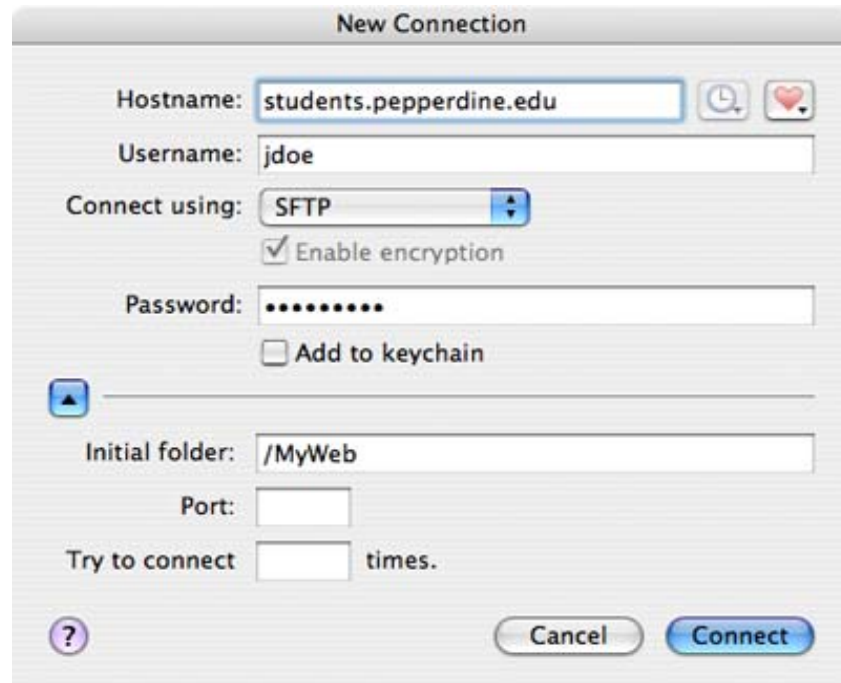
New Connection

Hostname: students.pepperdine.edu

Username: jdoe

Connect using: SFTP

Enable encryption

Password: ••••••••••

Add to keychain

Initial folder: /MyWeb

Port:

Try to connect times.

?

Cancel

Connect